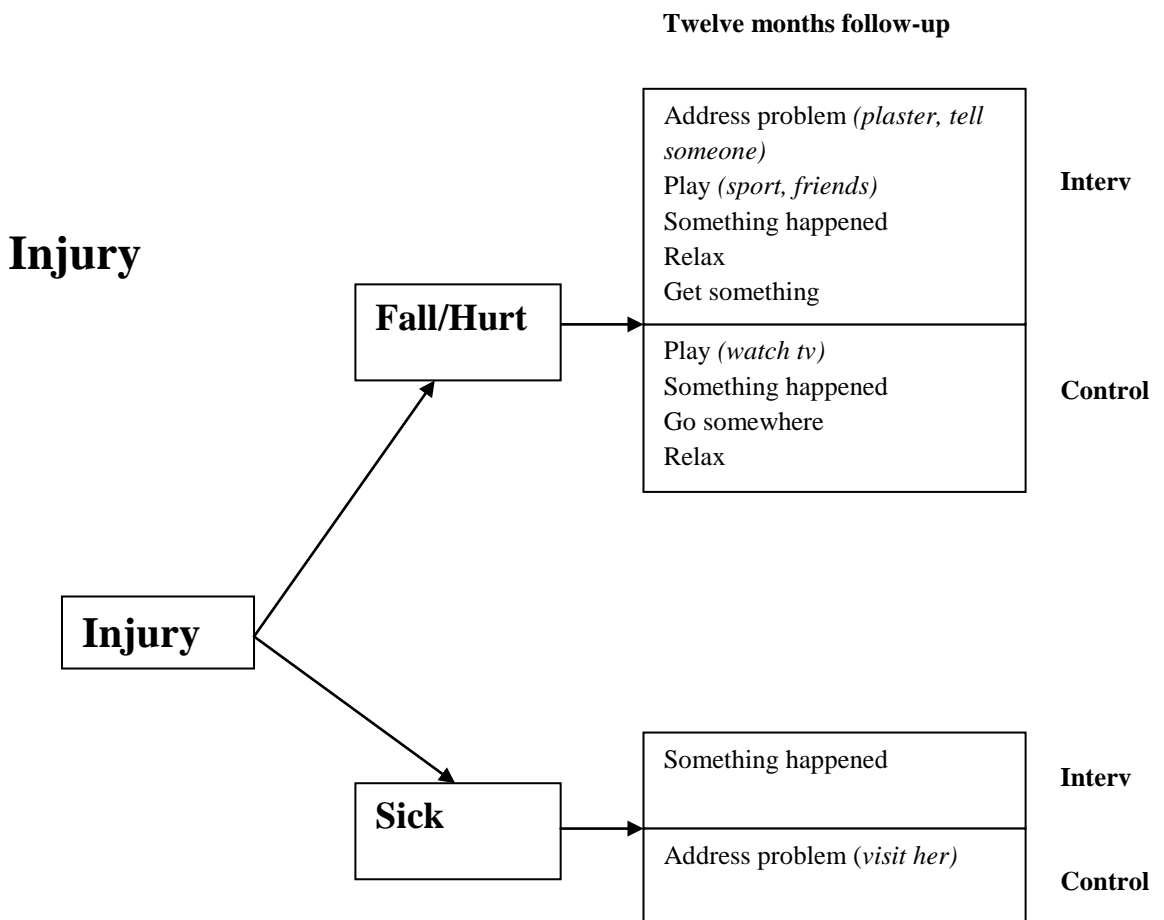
Twelve months follow-up

Injury

Fall/Hurt

Address problem *(plaster, tell someone)*
Play *(sport, friends)*
Something happened
Relax
Get something

Interv

Play *(watch tv)*
Something happened
Go somewhere
Relax

Control

Injury

Sick

Something happened

Interv

Address problem (*visit her)*

Control